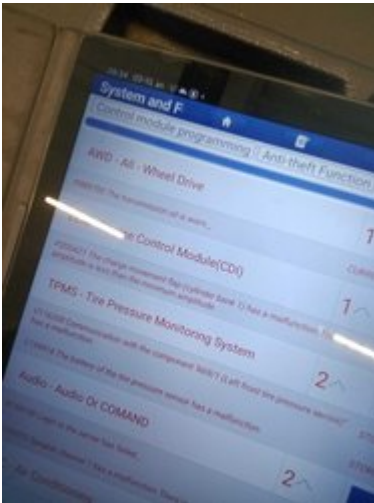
System and F

Control module programming

Anti-theft Function

AWD - All - Wheel Drive

AWD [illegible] The transmission oil is warm.

1

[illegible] Control Module(CDI)

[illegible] The charge movement flap (cylinder bank 1) has a malfunction. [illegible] amplitude is less than the minimum amplitude

1

TPMS - Tire Pressure Monitoring System

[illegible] Communication with the component 'W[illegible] (Left front tire pressure sensor)' has a malfunction

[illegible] The battery of the tire pressure sensor has a malfunction.

2

Audio - Audio Or COMAND

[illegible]

2